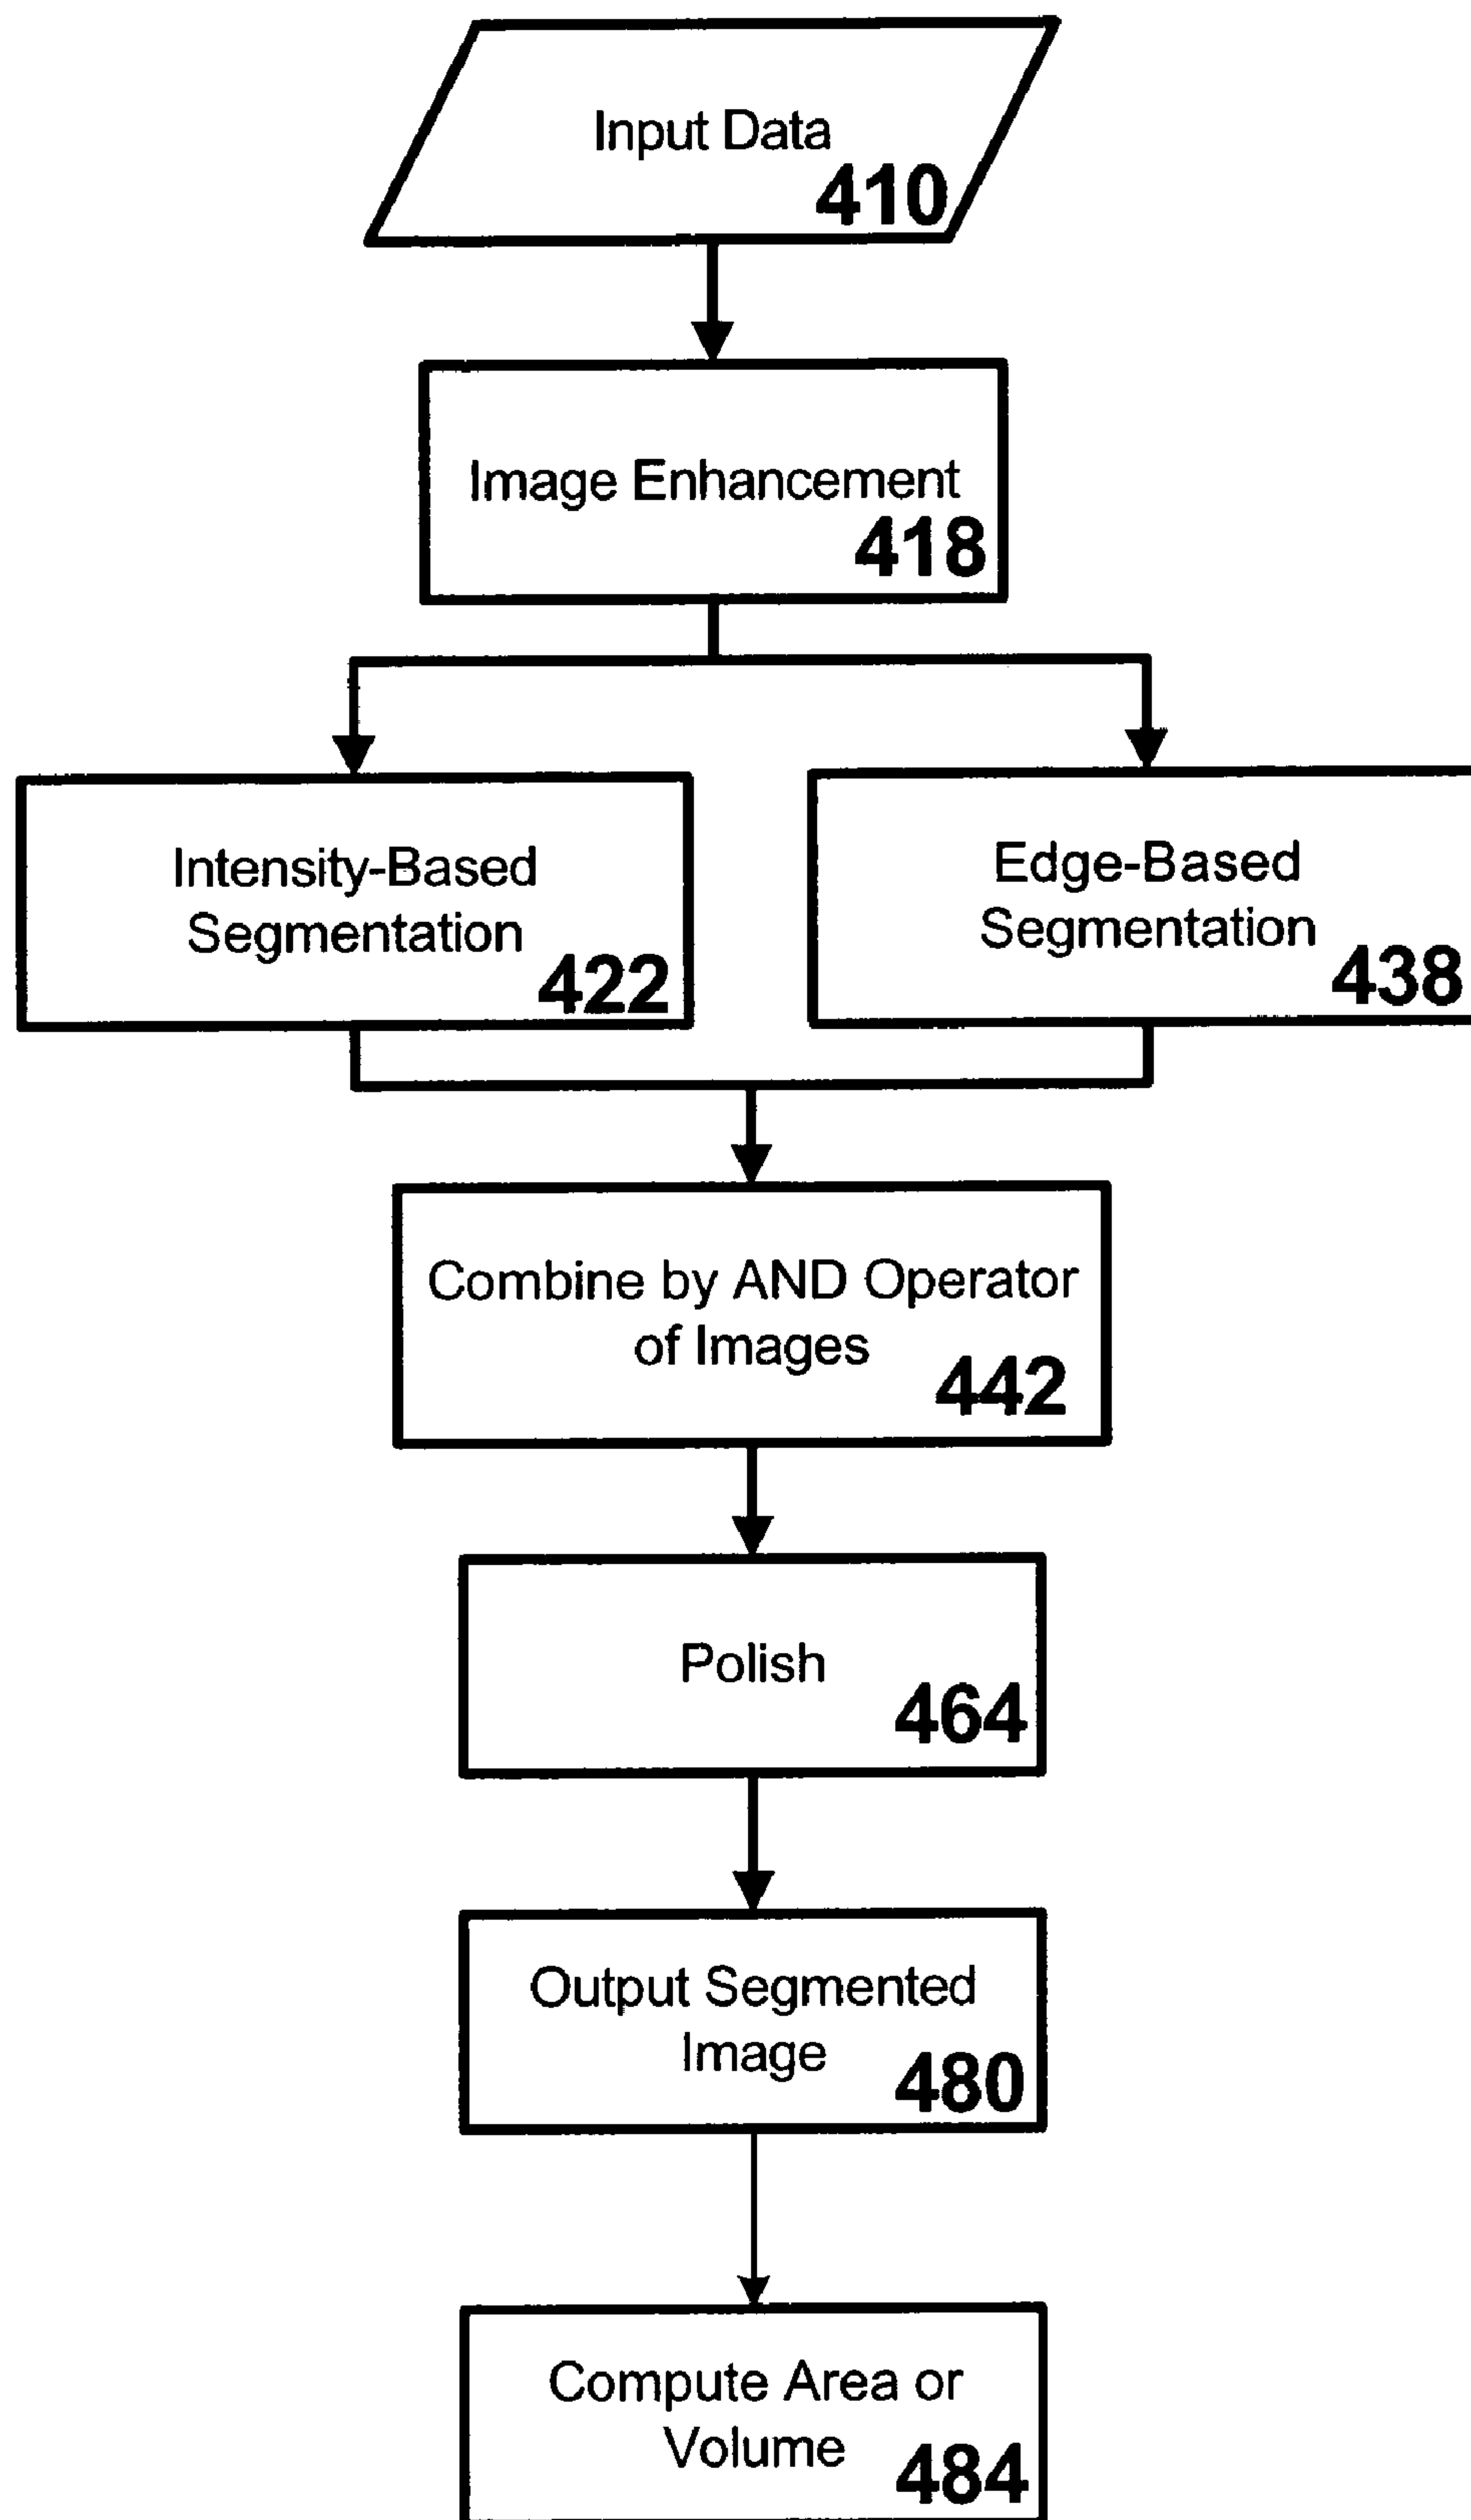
Input Data
410

Image Enhancement
418

Intensity-Based Segmentation
422

Edge-Based Segmentation
438

Combine by AND Operator of Images
442

Polish
464

Output Segmented Image
480

Compute Area or Volume
484